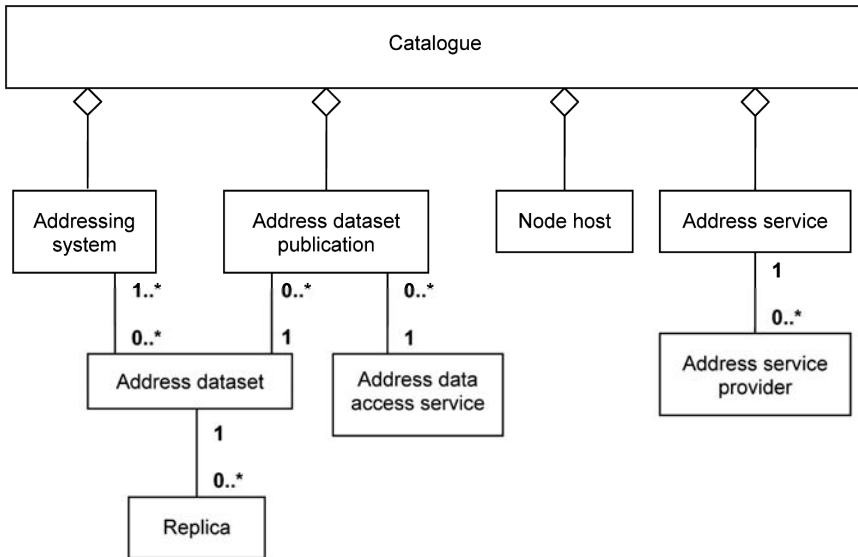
Catalogue

Addressing system

Address dataset publication

Node host

Address service

1..*

0..*

0..*

1

0..*

1

1

0..*

Address dataset

Address data access service

Address service provider

1

0..*

Replica